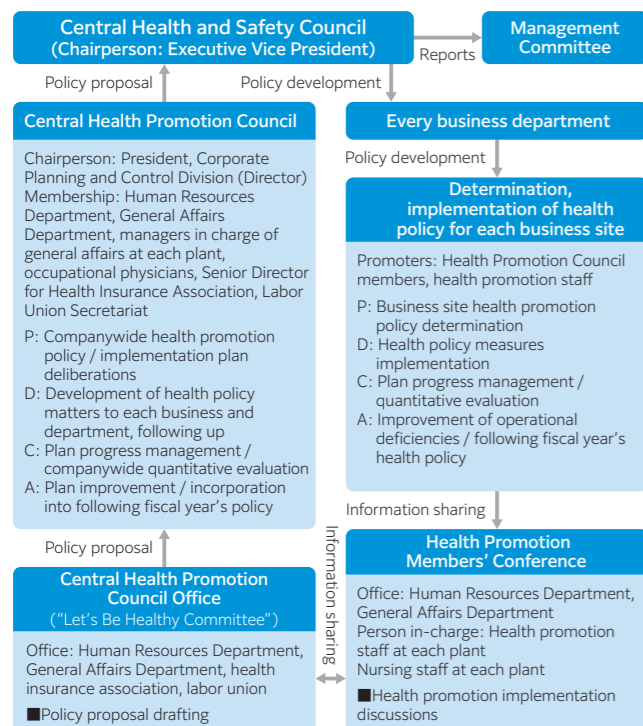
Central Health and Safety Council
(Chairperson: Executive Vice President)

Reports

Management Committee

Policy proposal

Policy development

Central Health Promotion Council

Chairperson: President, Corporate Planning and Control Division (Director)
Membership: Human Resources Department, General Affairs Department, managers in charge of general affairs at each plant, occupational physicians, Senior Director for Health Insurance Association, Labor Union Secretariat

P: Companywide health promotion policy / implementation plan deliberations
D: Development of health policy matters to each business and department, following up
C: Plan progress management / companywide quantitative evaluation
A: Plan improvement / incorporation into following fiscal year's policy

Policy proposal

Central Health Promotion Council Office
("Let's Be Healthy Committee")

Office: Human Resources Department, General Affairs Department, health insurance association, labor union

■Policy proposal drafting

Information sharing

Every business department

Policy development

Determination, implementation of health policy for each business site

Promoters: Health Promotion Council members, health promotion staff

P: Business site health promotion policy determination
D: Health policy measures implementation
C: Plan progress management / quantitative evaluation
A: Improvement of operational deficiencies / following fiscal year's health policy

Information sharing

Health Promotion Members' Conference

Office: Human Resources Department, General Affairs Department
Person in-charge: Health promotion staff at each plant
Nursing staff at each plant

■Health promotion implementation discussions